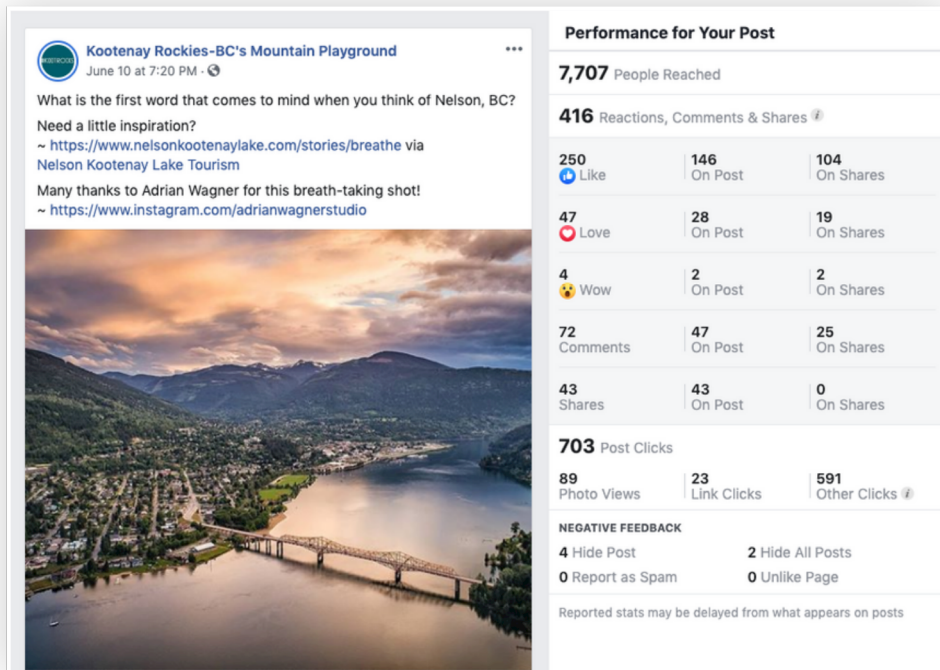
Kootenay Rockies-BC's Mountain Playground
June 10 at 7:20 PM ·

What is the first word that comes to mind when you think of Nelson, BC?

Need a little inspiration?
~ https://www.nelsonkootenaylake.com/stories/breathe via Nelson Kootenay Lake Tourism

Many thanks to Adrian Wagner for this breath-taking shot!
~ https://www.instagram.com/adrianwagnerstudio

Performance for Your Post

7,707 People Reached

416 Reactions, Comments & Shares

| | | |
|---|---|---|
| 250 Like | 146 On Post | 104 On Shares |
| 47 Love | 28 On Post | 19 On Shares |
| 4 Wow | 2 On Post | 2 On Shares |
| 72 Comments | 47 On Post | 25 On Shares |
| 43 Shares | 43 On Post | 0 On Shares |

703 Post Clicks

| | | |
|---|---|---|
| 89 Photo Views | 23 Link Clicks | 591 Other Clicks |

NEGATIVE FEEDBACK
4 Hide Post
2 Hide All Posts
0 Report as Spam
0 Unlike Page

Reported stats may be delayed from what appears on posts